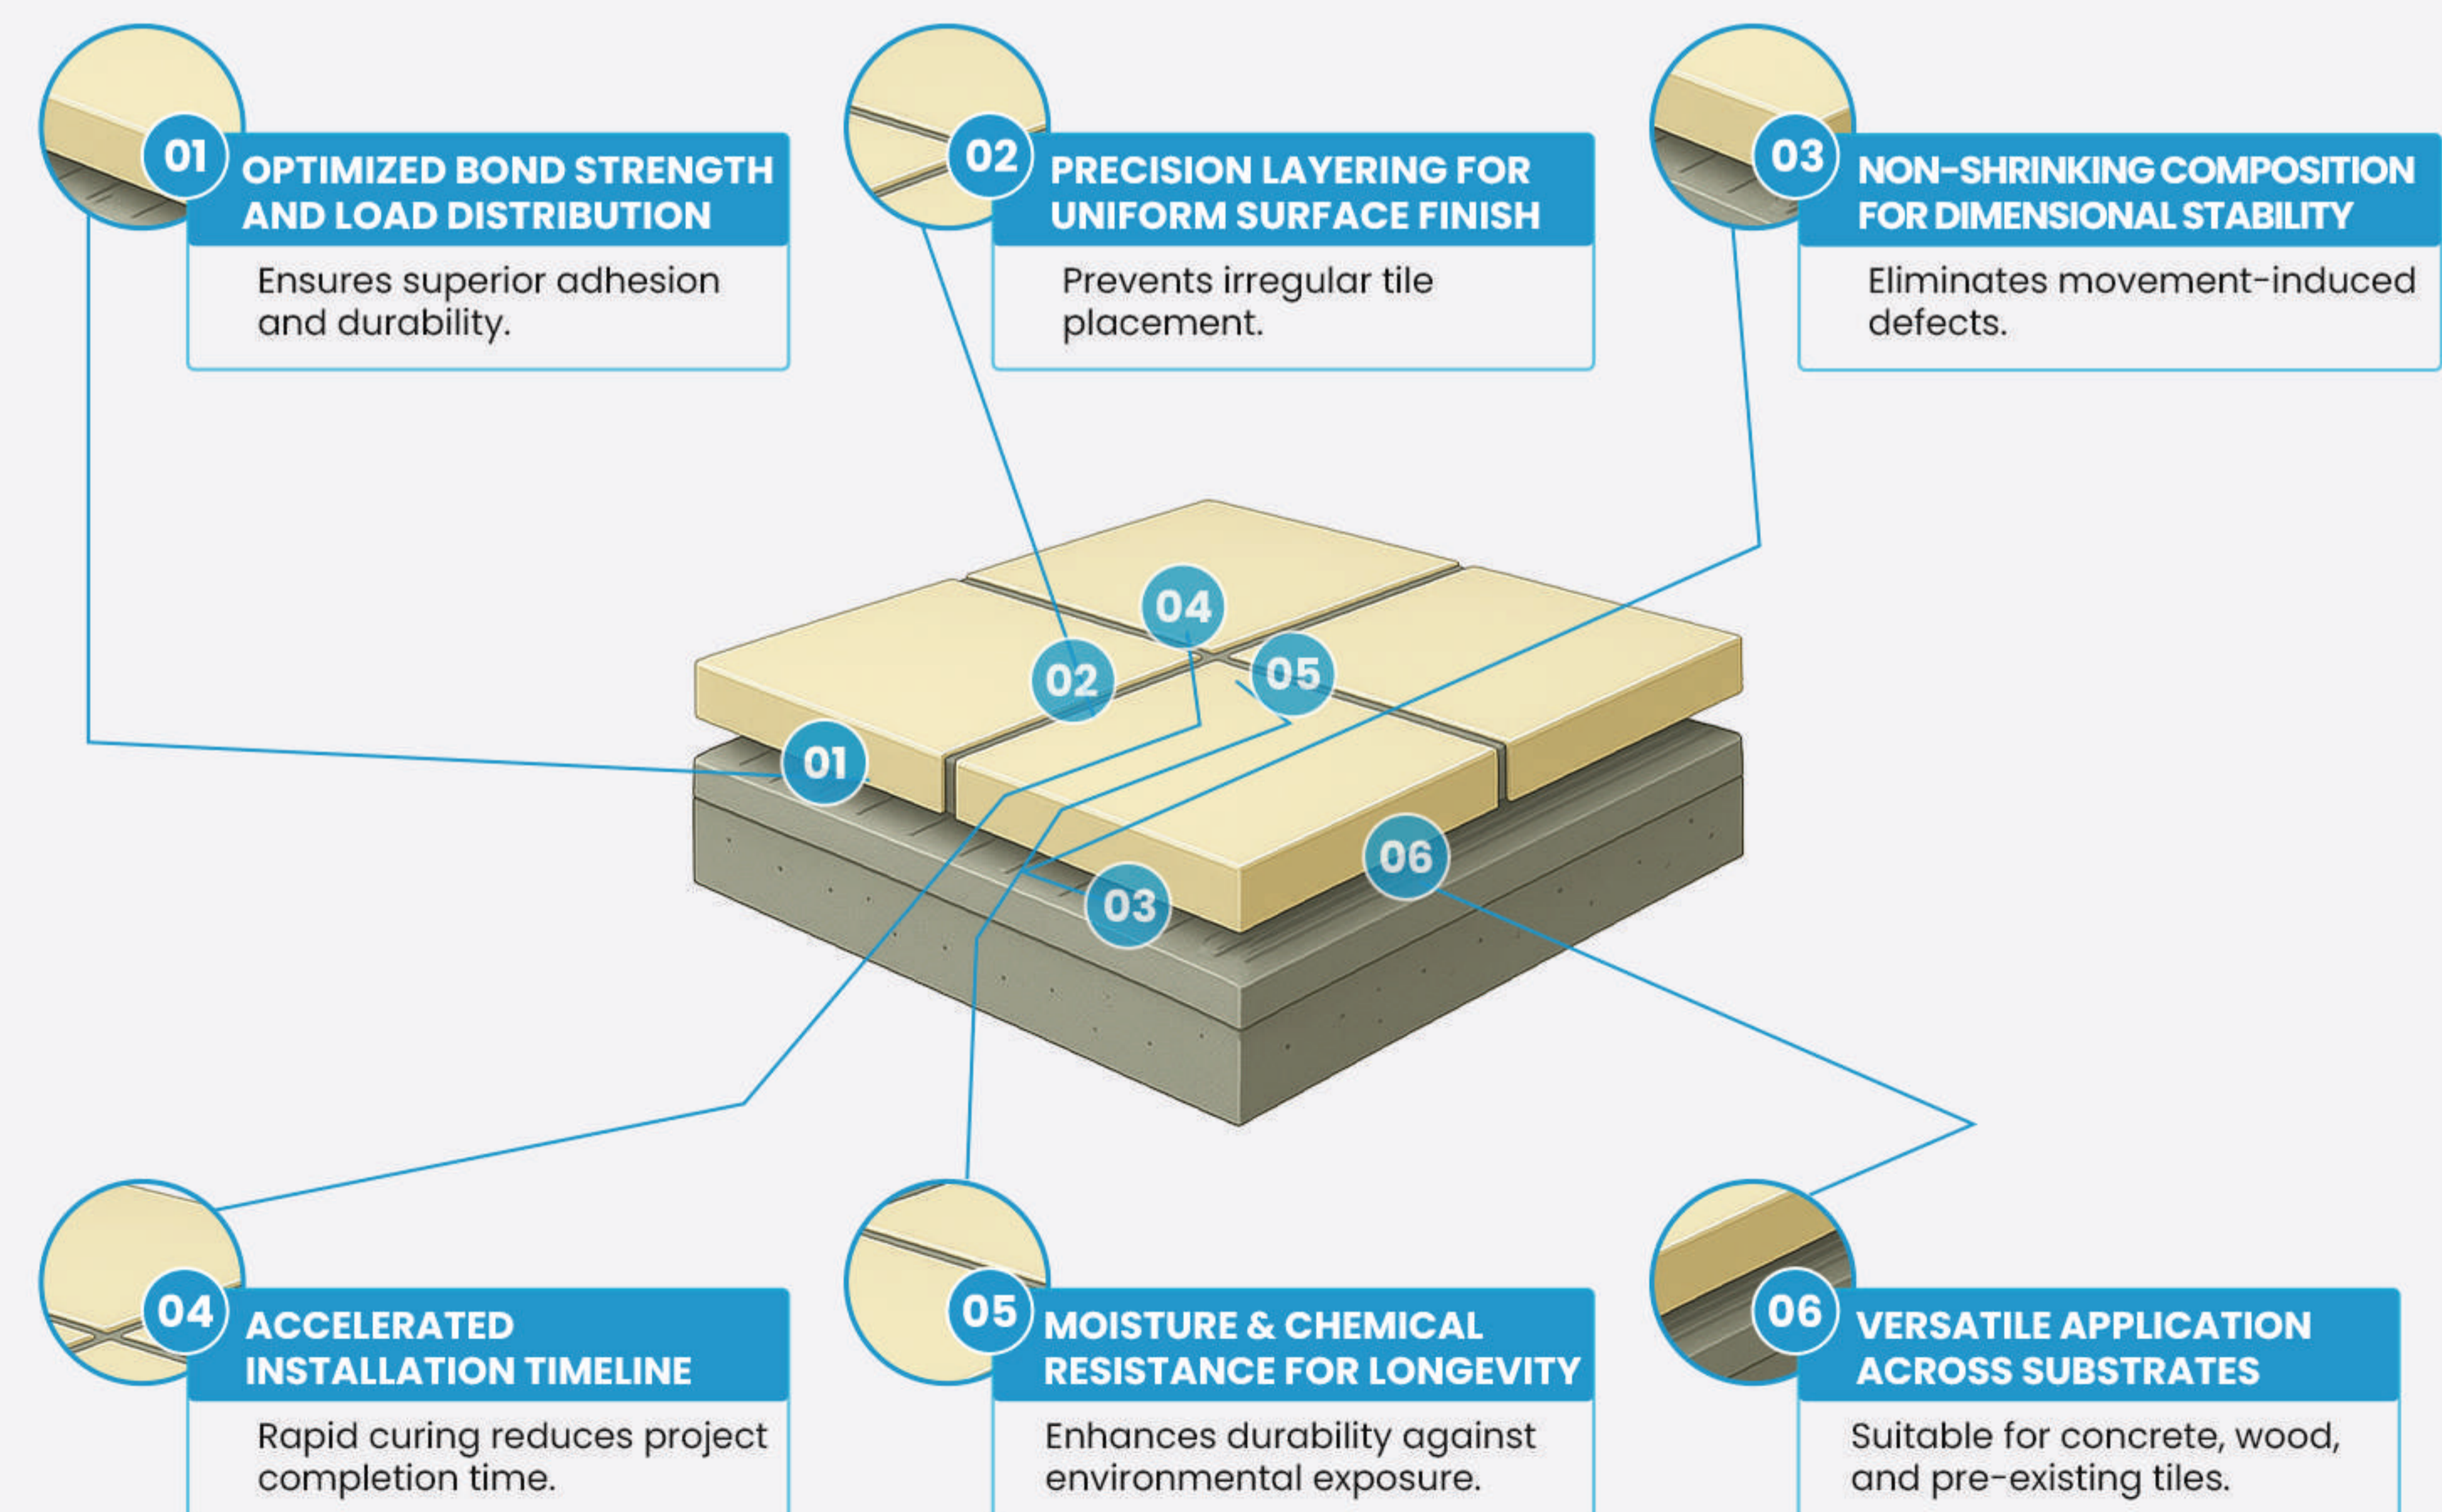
01 OPTIMIZED BOND STRENGTH AND LOAD DISTRIBUTION

Ensures superior adhesion and durability.

02 PRECISION LAYERING FOR UNIFORM SURFACE FINISH

Prevents irregular tile placement.

03 NON-SHRINKING COMPOSITION FOR DIMENSIONAL STABILITY

Eliminates movement-induced defects.

04

02

05

01

06

03

04 ACCELERATED INSTALLATION TIMELINE

Rapid curing reduces project completion time.

05 MOISTURE & CHEMICAL RESISTANCE FOR LONGEVITY

Enhances durability against environmental exposure.

06 VERSATILE APPLICATION ACROSS SUBSTRATES

Suitable for concrete, wood, and pre-existing tiles.